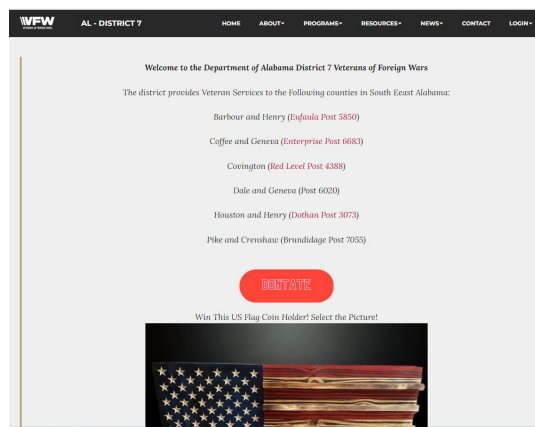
VFW VETERANS OF FOREIGN WARS

AL - DISTRICT 7

HOME ABOUT▾ PROGRAMS▾ RESOURCES▾ NEWS▾ CONTACT LOGIN▾

Welcome to the Department of Alabama District 7 Veterans of Foreign Wars

The district provides Veteran Services to the Following counties in South East Alabama:

Barbour and Henry (Eufaula Post 5850)

Coffee and Geneva (Enterprise Post 6683)

Covington (Red Level Post 4388)

Dale and Geneva (Post 6020)

Houston and Henry (Dothan Post 3073)

Pike and Crenshaw (Brundidage Post 7055)

DONATE

Win This US Flag Coin Holder! Select the Picture!